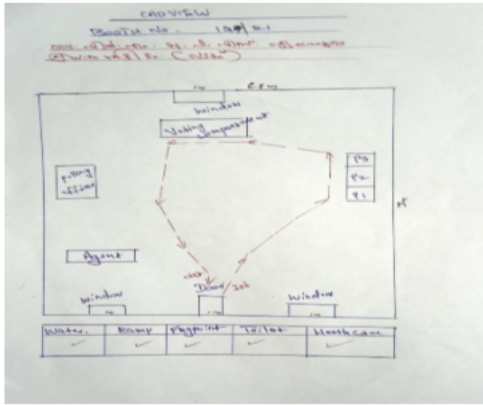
CROVISW

Booth no. 149 / 21

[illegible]

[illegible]

6 m

Window

Voting compartment

Polling officer

P3

P2

P1

Agent

Window

Door

Window

| Water | Ramp | Playground | Toilet | Health care |
|---|---|---|---|---|
| ✓ | ✓ | ✓ | ✓ | ✓ |